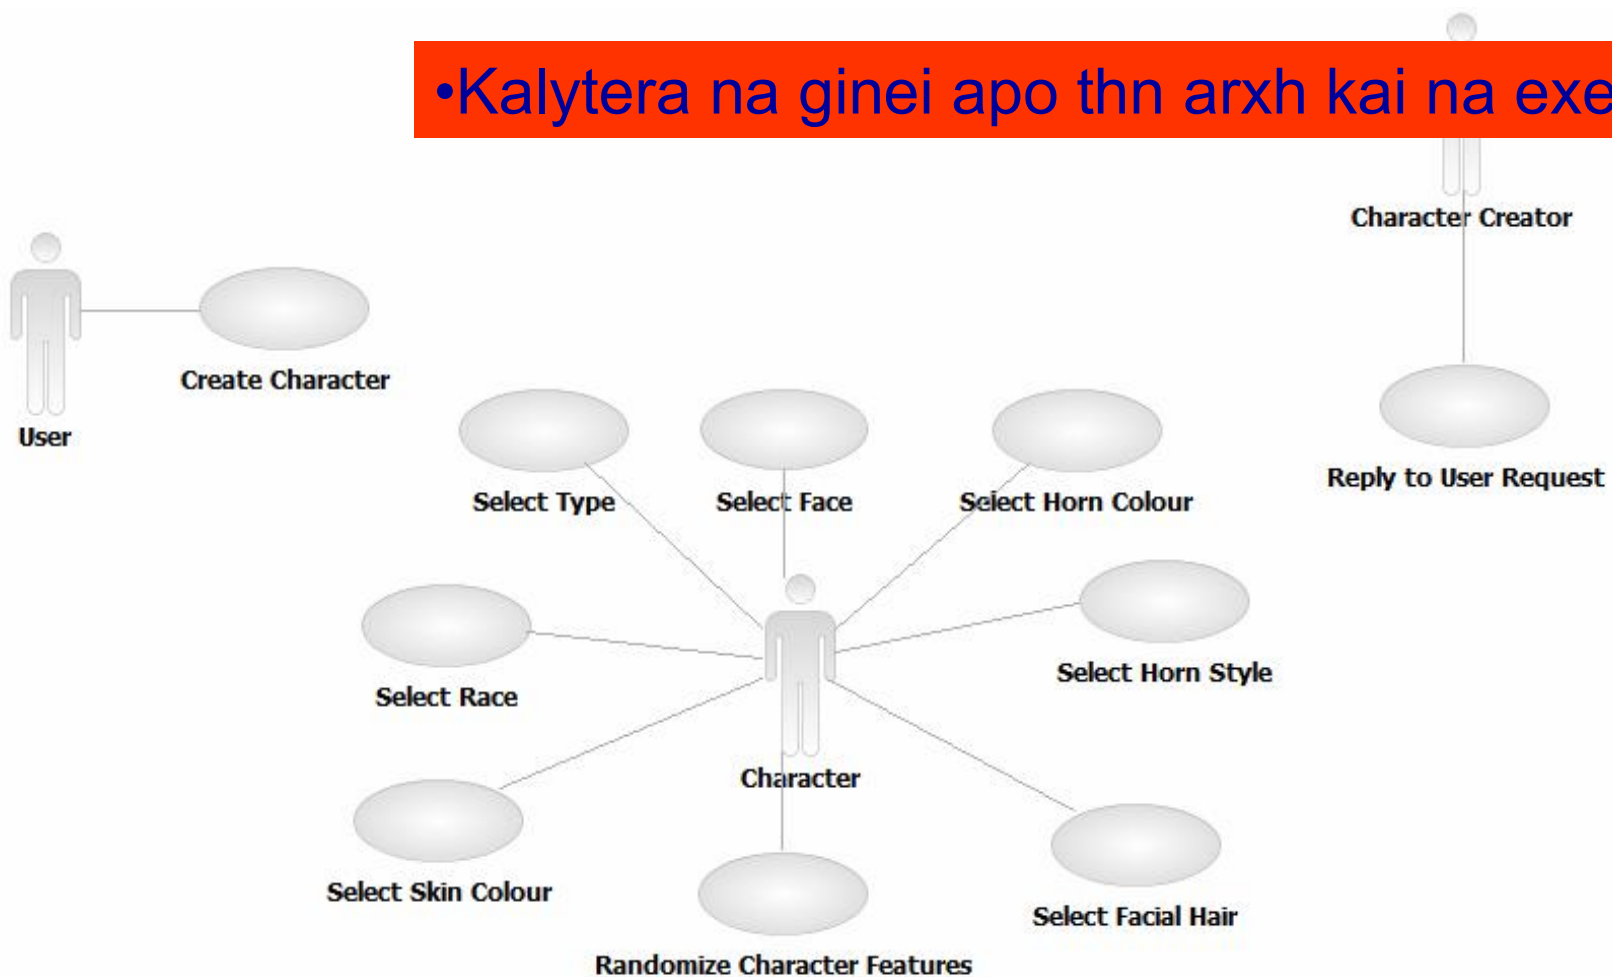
•Kalytera na ginei apo thn arxh kai na exe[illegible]

Character Creator

User

Create Character

Reply to User Request

Select Type

Select Face

Select Horn Colour

Select Race

Select Horn Style

Character

Select Skin Colour

Randomize Character Features

Select Facial Hair